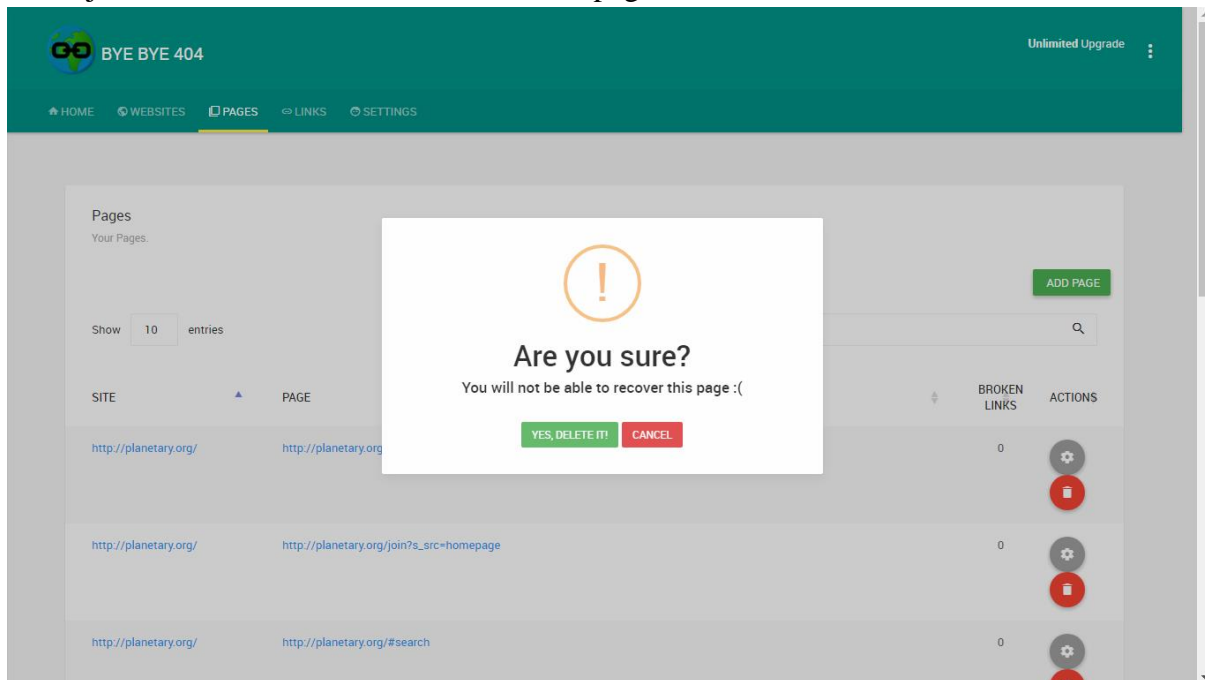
BYE BYE 404

Unlimited Upgrade

HOME WEBSITES PAGES LINKS SETTINGS

Pages
Your Pages.

ADD PAGE

Show 10 entries

| SITE | PAGE | BROKEN LINKS | ACTIONS |
|---|---|---|---|
| http://planetary.org/ | http://planetary.org | 0 | |
| http://planetary.org/ | http://planetary.org/join?s_src=homepage | 0 | |
| http://planetary.org/ | http://planetary.org/#search | 0 | |

!

Are you sure?

You will not be able to recover this page :(

YES, DELETE IT! CANCEL